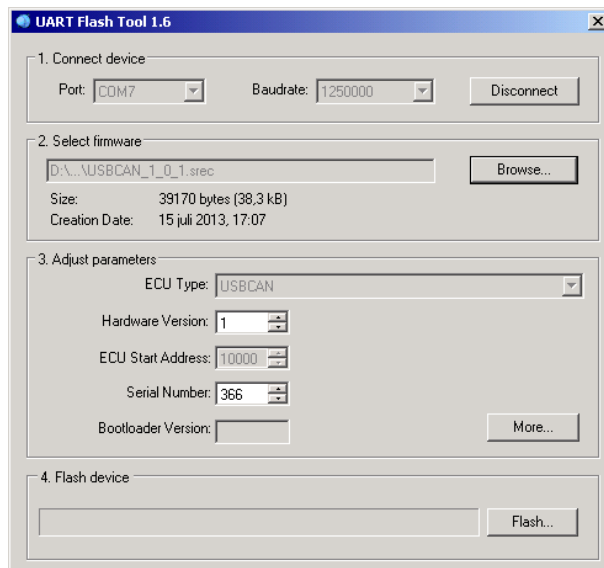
UART Flash Tool 1.6

1. Connect device

Port: COM7

Baudrate: 1250000

Disconnect

2. Select firmware

D:\...\USBCAN_1_0_1.srec

Browse...

Size: 39170 bytes (38,3 kB)

Creation Date: 15 juli 2013, 17:07

3. Adjust parameters

ECU Type: USBCAN

Hardware Version: 1

ECU Start Address: 10000

Serial Number: 366

Bootloader Version:

More...

4. Flash device

Flash...